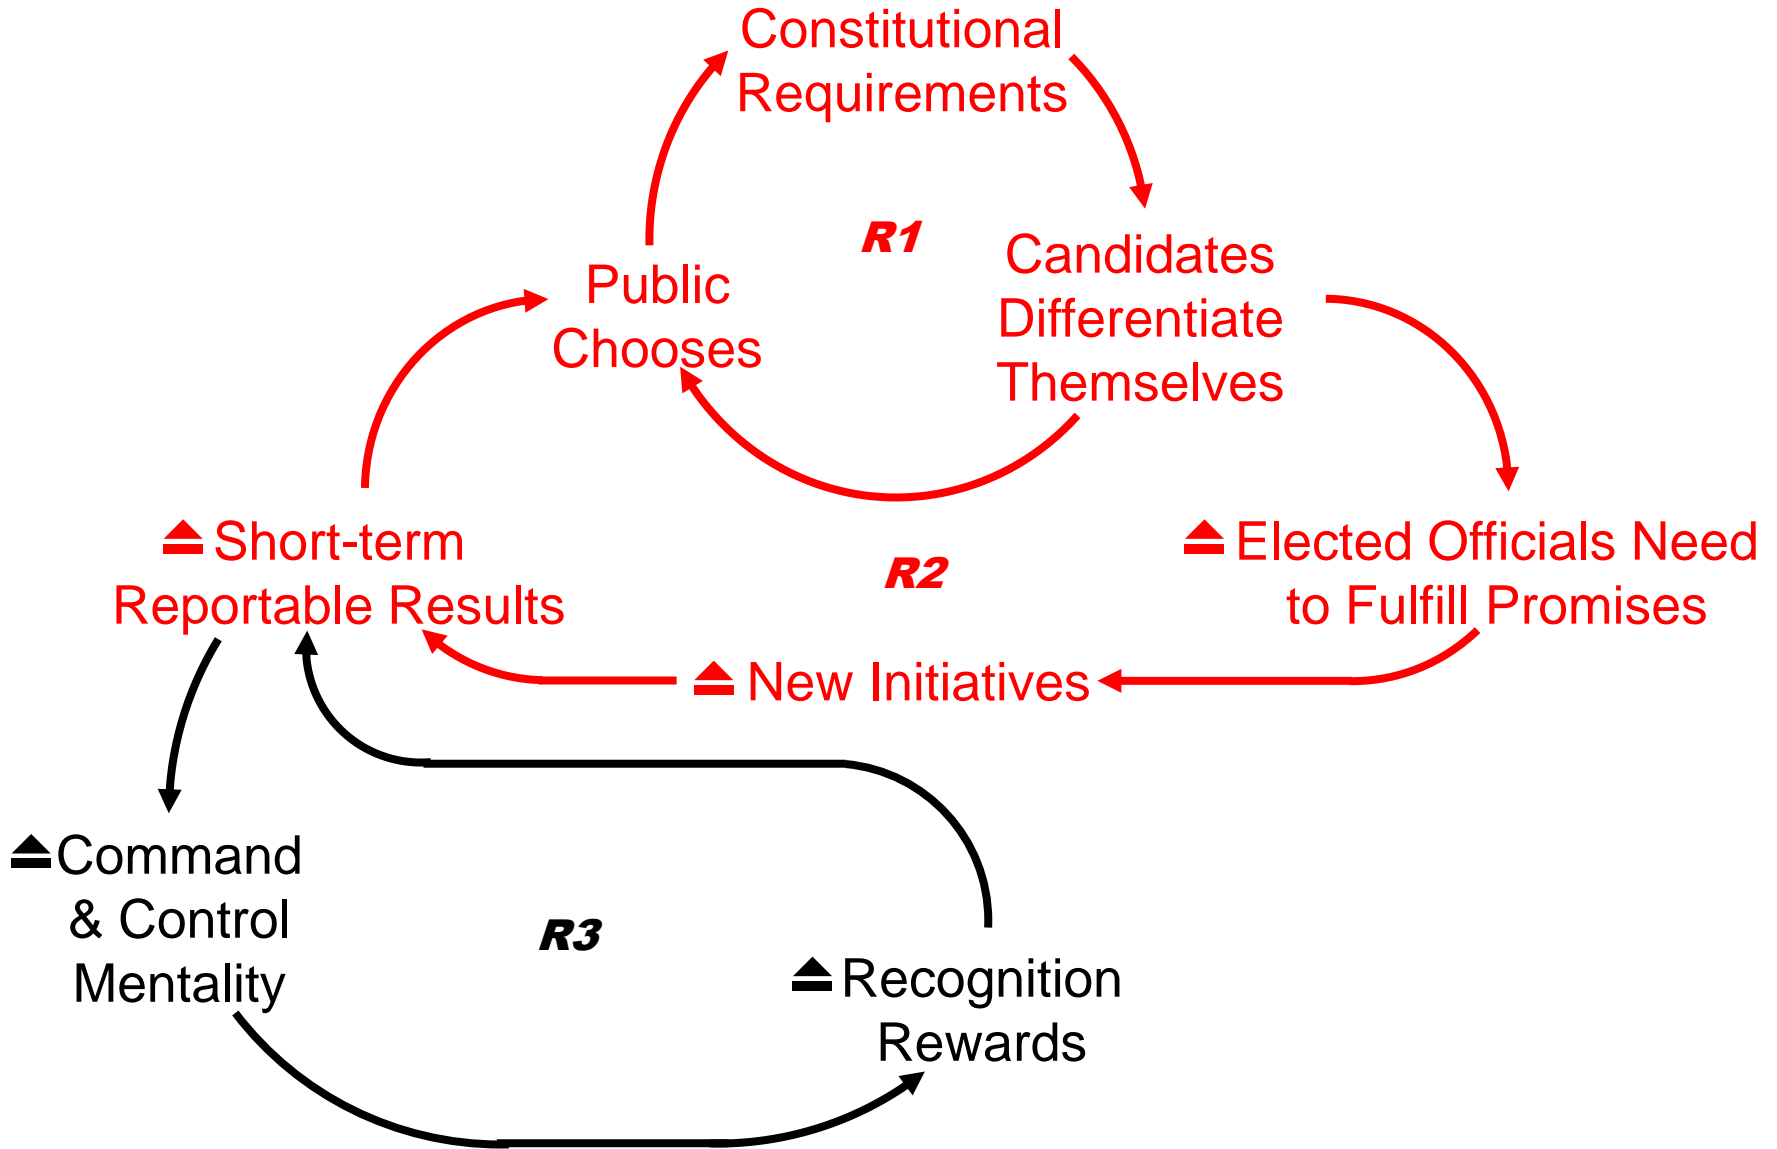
Constitutional Requirements

R1

Public Chooses

Candidates Differentiate Themselves

⏏ Short-term Reportable Results

R2

⏏ Elected Officials Need to Fulfill Promises

⏏ New Initiatives

⏏Command & Control Mentality

R3

⏏Recognition Rewards